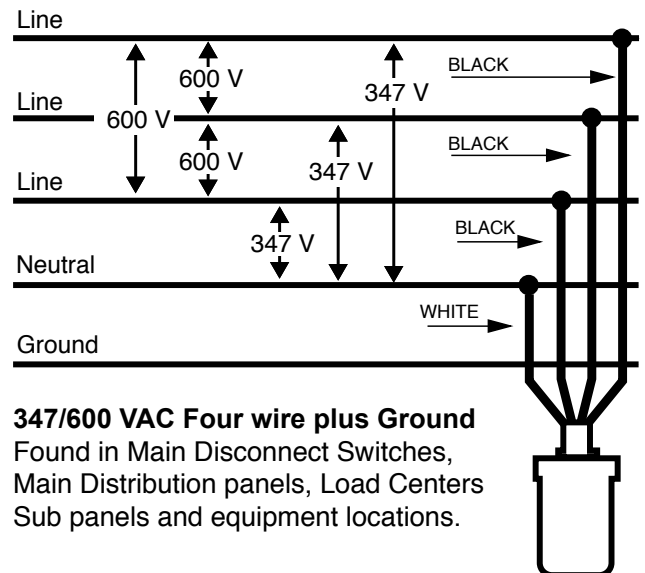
Line

Line

600 V

600 V

600 V

347 V

BLACK

347 V

BLACK

Line

347 V

BLACK

Neutral

WHITE

Ground

**347/600 VAC Four wire plus Ground**
Found in Main Disconnect Switches, Main Distribution panels, Load Centers Sub panels and equipment locations.